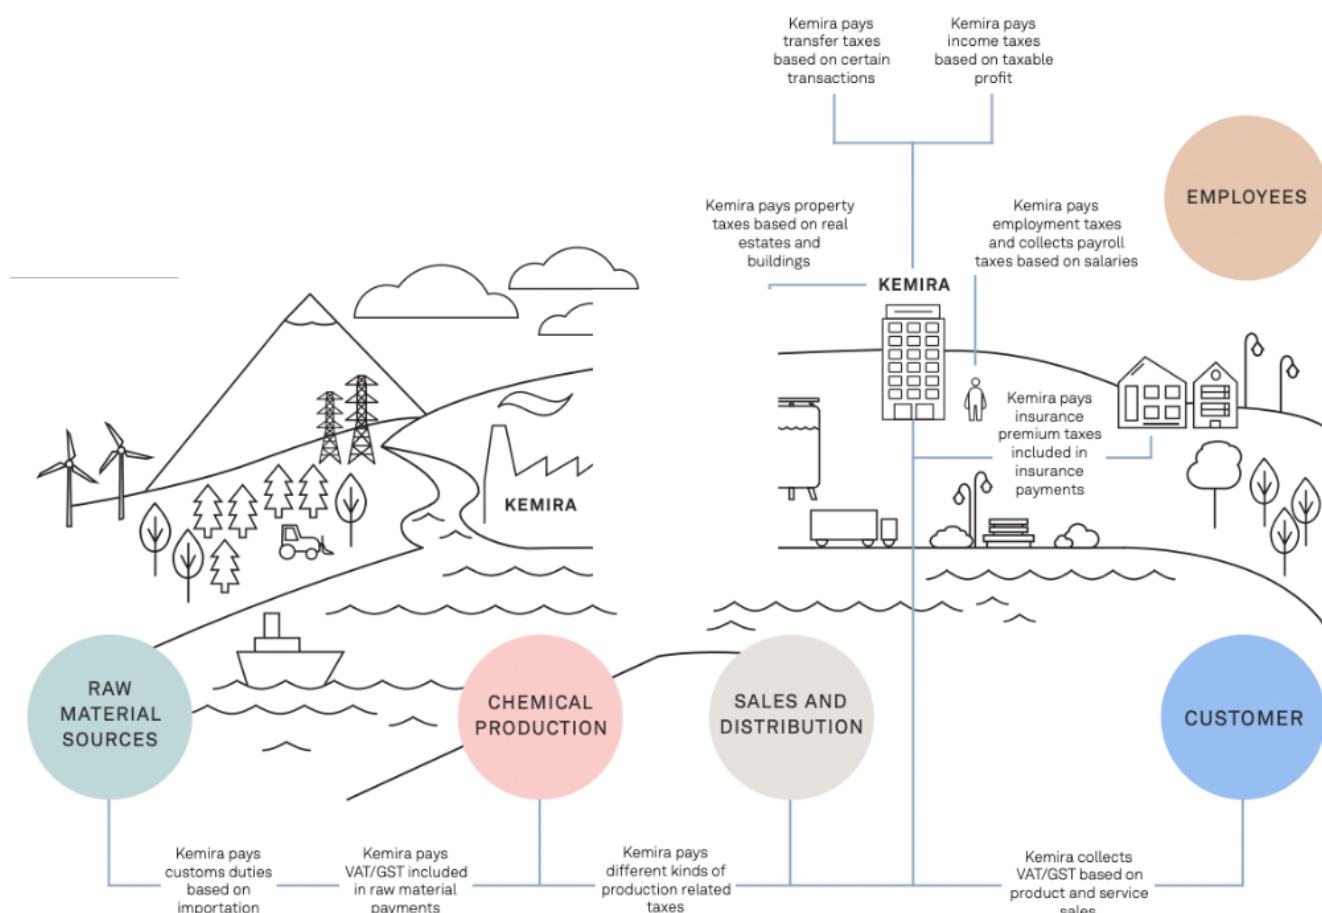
Kemira pays transfer taxes based on certain transactions

Kemira pays income taxes based on taxable profit

EMPLOYEES

Kemira pays property taxes based on real estates and buildings

Kemira pays employment taxes and collects payroll taxes based on salaries

KEMIRA

Kemira pays insurance premium taxes included in insurance payments

KEMIRA

RAW MATERIAL SOURCES

CHEMICAL PRODUCTION

SALES AND DISTRIBUTION

CUSTOMER

Kemira pays customs duties based on importation

Kemira pays VAT/GST included in raw material payments

Kemira pays different kinds of production related taxes

Kemira collects VAT/GST based on product and service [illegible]